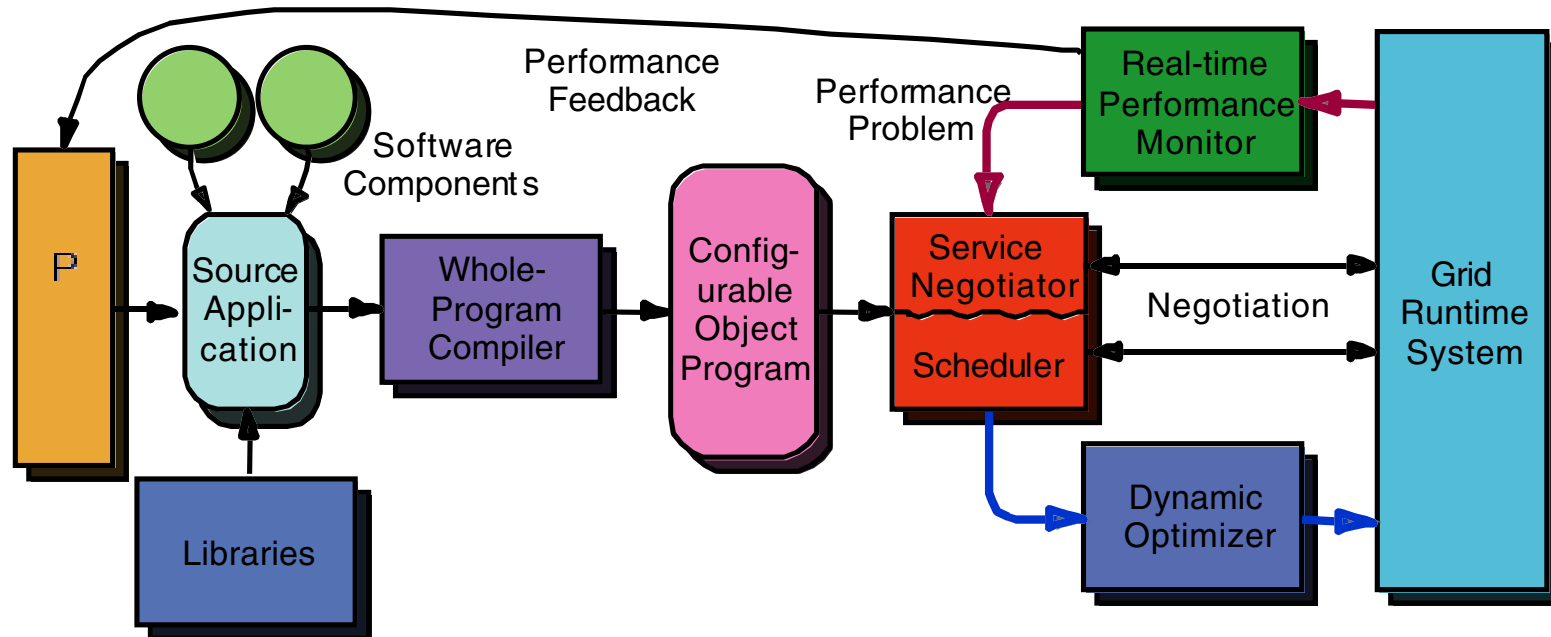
Performance Feedback

Performance Problem

Real-time Performance Monitor

Software Components

P

Source Application

Libraries

Whole-Program Compiler

Configurable Object Program

Service Negotiator

Scheduler

Negotiation

Grid Runtime System

Dynamic Optimizer